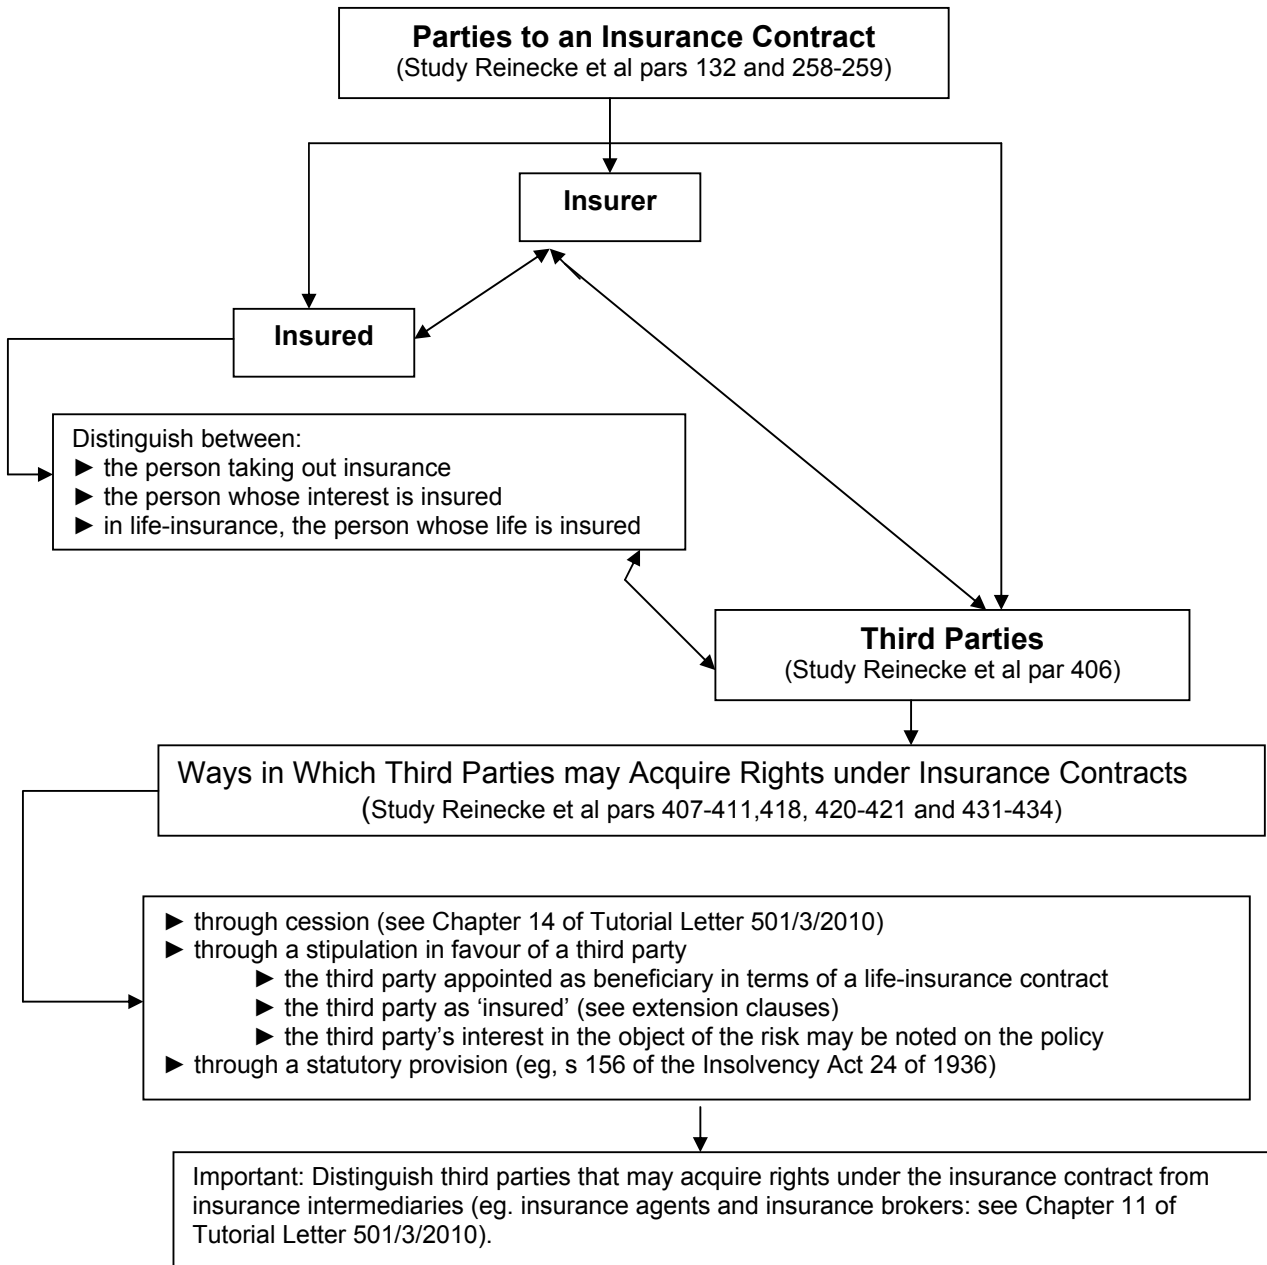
**Parties to an Insurance Contract**
(Study Reinecke et al pars 132 and 258-259)

**Insurer**

**Insured**

Distinguish between:
► the person taking out insurance
► the person whose interest is insured
► in life-insurance, the person whose life is insured

**Third Parties**
(Study Reinecke et al par 406)

Ways in Which Third Parties may Acquire Rights under Insurance Contracts
(Study Reinecke et al pars 407-411,418, 420-421 and 431-434)

► through cession (see Chapter 14 of Tutorial Letter 501/3/2010)
► through a stipulation in favour of a third party
► the third party appointed as beneficiary in terms of a life-insurance contract
► the third party as 'insured' (see extension clauses)
► the third party's interest in the object of the risk may be noted on the policy
► through a statutory provision (eg, s 156 of the Insolvency Act 24 of 1936)

Important: Distinguish third parties that may acquire rights under the insurance contract from insurance intermediaries (eg. insurance agents and insurance brokers: see Chapter 11 of Tutorial Letter 501/3/2010).